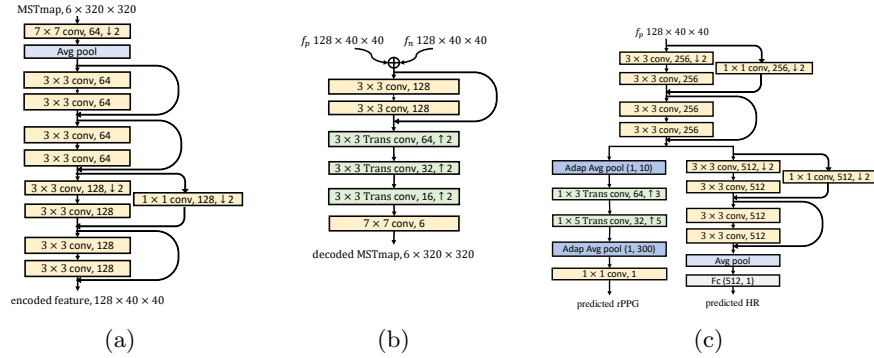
MSTmap, $6 \times 320 \times 320$

$7 \times 7$ conv, 64, $\downarrow 2$

Avg pool

$3 \times 3$ conv, 64

$3 \times 3$ conv, 64

$3 \times 3$ conv, 64

$3 \times 3$ conv, 64

$3 \times 3$ conv, 128, $\downarrow 2$

$1 \times 1$ conv, 128, $\downarrow 2$

$3 \times 3$ conv, 128

$3 \times 3$ conv, 128

$3 \times 3$ conv, 128

encoded feature, $128 \times 40 \times 40$

(a)

$f_p$ $128 \times 40 \times 40$

$f_n$ $128 \times 40 \times 40$

$3 \times 3$ conv, 128

$3 \times 3$ conv, 128

$3 \times 3$ Trans conv, 64, $\uparrow 2$

$3 \times 3$ Trans conv, 32, $\uparrow 2$

$3 \times 3$ Trans conv, 16, $\uparrow 2$

$7 \times 7$ conv, 6

decoded MSTmap, $6 \times 320 \times 320$

(b)

$f_p$ $128 \times 40 \times 40$

$3 \times 3$ conv, 256, $\downarrow 2$

$1 \times 1$ conv, 256, $\downarrow 2$

$3 \times 3$ conv, 256

$3 \times 3$ conv, 256

$3 \times 3$ conv, 256

Adap Avg pool (1, 10)

$1 \times 3$ Trans conv, 64, $\uparrow 3$

$1 \times 5$ Trans conv, 32, $\uparrow 5$

Adap Avg pool (1, 300)

$1 \times 1$ conv, 1

predicted rPPG

$3 \times 3$ conv, 512, $\downarrow 2$

$1 \times 1$ conv, 512, $\downarrow 2$

$3 \times 3$ conv, 512

$3 \times 3$ conv, 512

$3 \times 3$ conv, 512

Avg pool

Fc (512, 1)

predicted HR

(c)